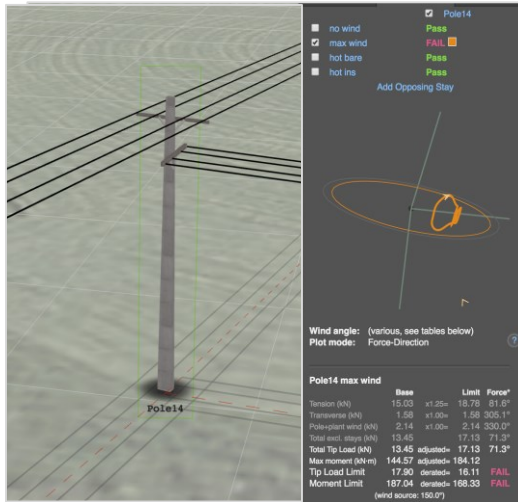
Pole14

Pole14
no wind Pass
max wind FAIL
hot bare Pass
hot ins Pass
Add Opposing Stay

Wind angle: (various, see tables below)
Plot mode: Force-Direction

Pole14 max wind

| | Base | | Limit | Force° |
|---|---|---|---|---|
| Tension (kN) | 15.03 | x1.25= | 18.78 | 81.6° |
| Transverse (kN) | 1.58 | x1.00= | 1.58 | 305.1° |
| Pole+plant wind (kN) | 2.14 | x1.00= | 2.14 | 330.0° |
| Total excl. stays (kN) | 13.45 | | 17.13 | 71.3° |
| Total Tip Load (kN) | 13.45 | adjusted= | 17.13 | 71.3° |
| Max moment (kN·m) | 144.57 | adjusted= | 184.12 | |
| Tip Load Limit | 17.90 | derated= | 16.11 | FAIL |
| Moment Limit | 187.04 | derated= | 168.33 | FAIL |

(wind source: 150.0°)